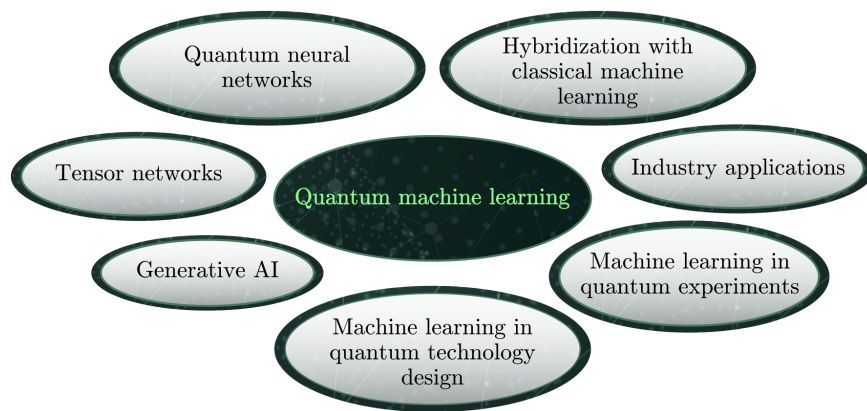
Quantum neural networks

Hybridization with classical machine learning

Tensor networks

Quantum machine learning

Industry applications

Generative AI

Machine learning in quantum experiments

Machine learning in quantum technology design